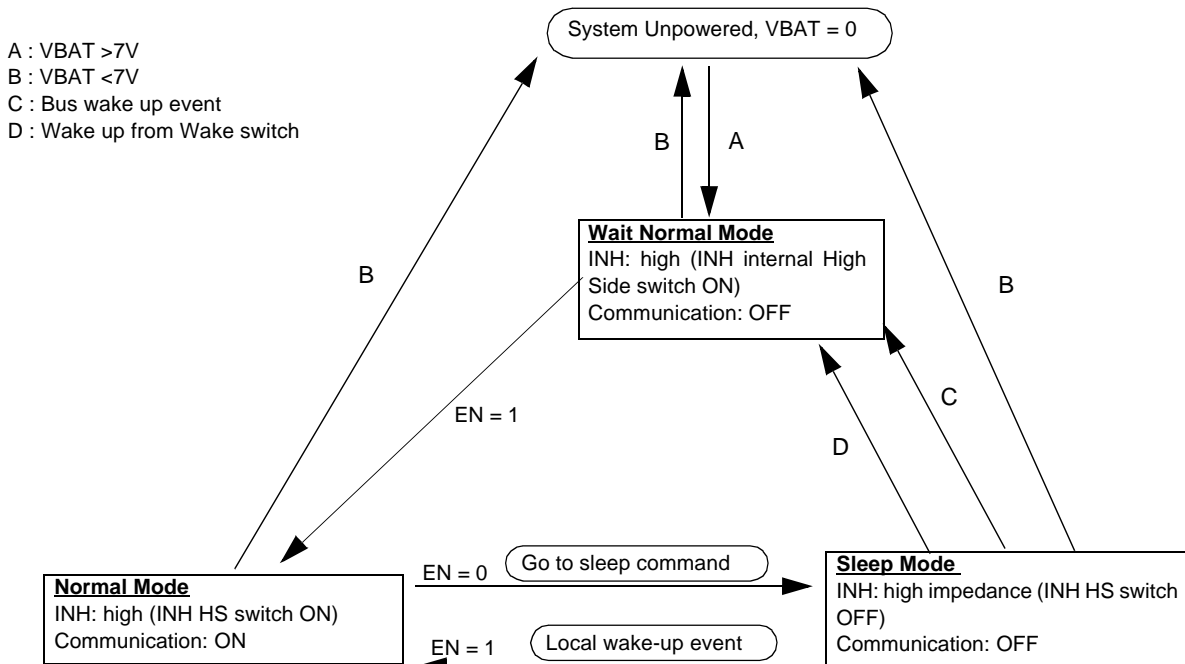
System Unpowered, VBAT = 0

A : VBAT >7V
B : VBAT <7V
C : Bus wake up event
D : Wake up from Wake switch

B

A

B

B

Wait Normal Mode
INH: high (INH internal High Side switch ON)
Communication: OFF

EN = 1

C

D

EN = 0

Go to sleep command

Normal Mode
INH: high (INH HS switch ON)
Communication: ON

EN = 1

Local wake-up event

Sleep Mode
INH: high impedance (INH HS switch OFF)
Communication: OFF